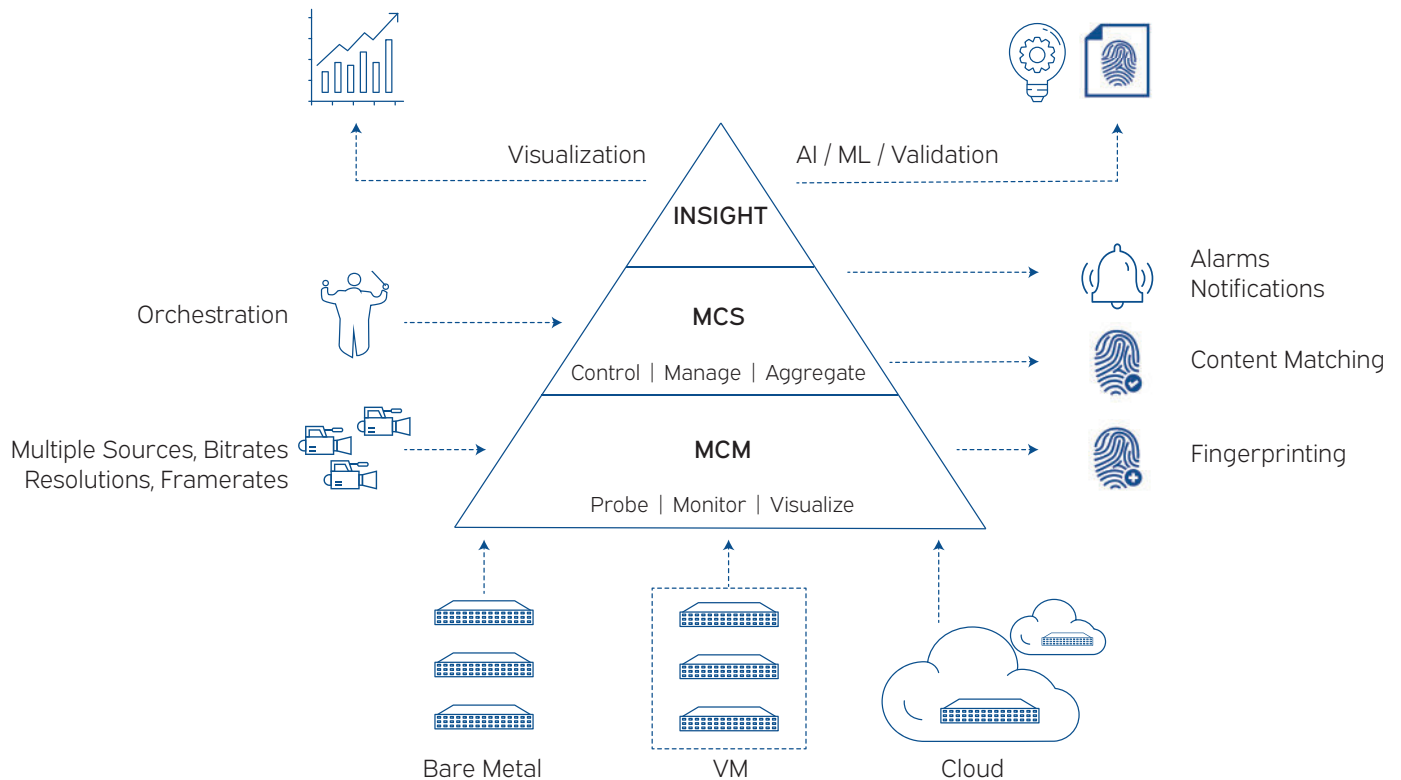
Visualization

AI / ML / Validation

INSIGHT

Orchestration

MCS

Control | Manage | Aggregate

Alarms
Notifications

Content Matching

Multiple Sources, Bitrates
Resolutions, Framerates

MCM

Probe | Monitor | Visualize

Fingerprinting

Bare Metal

VM

Cloud